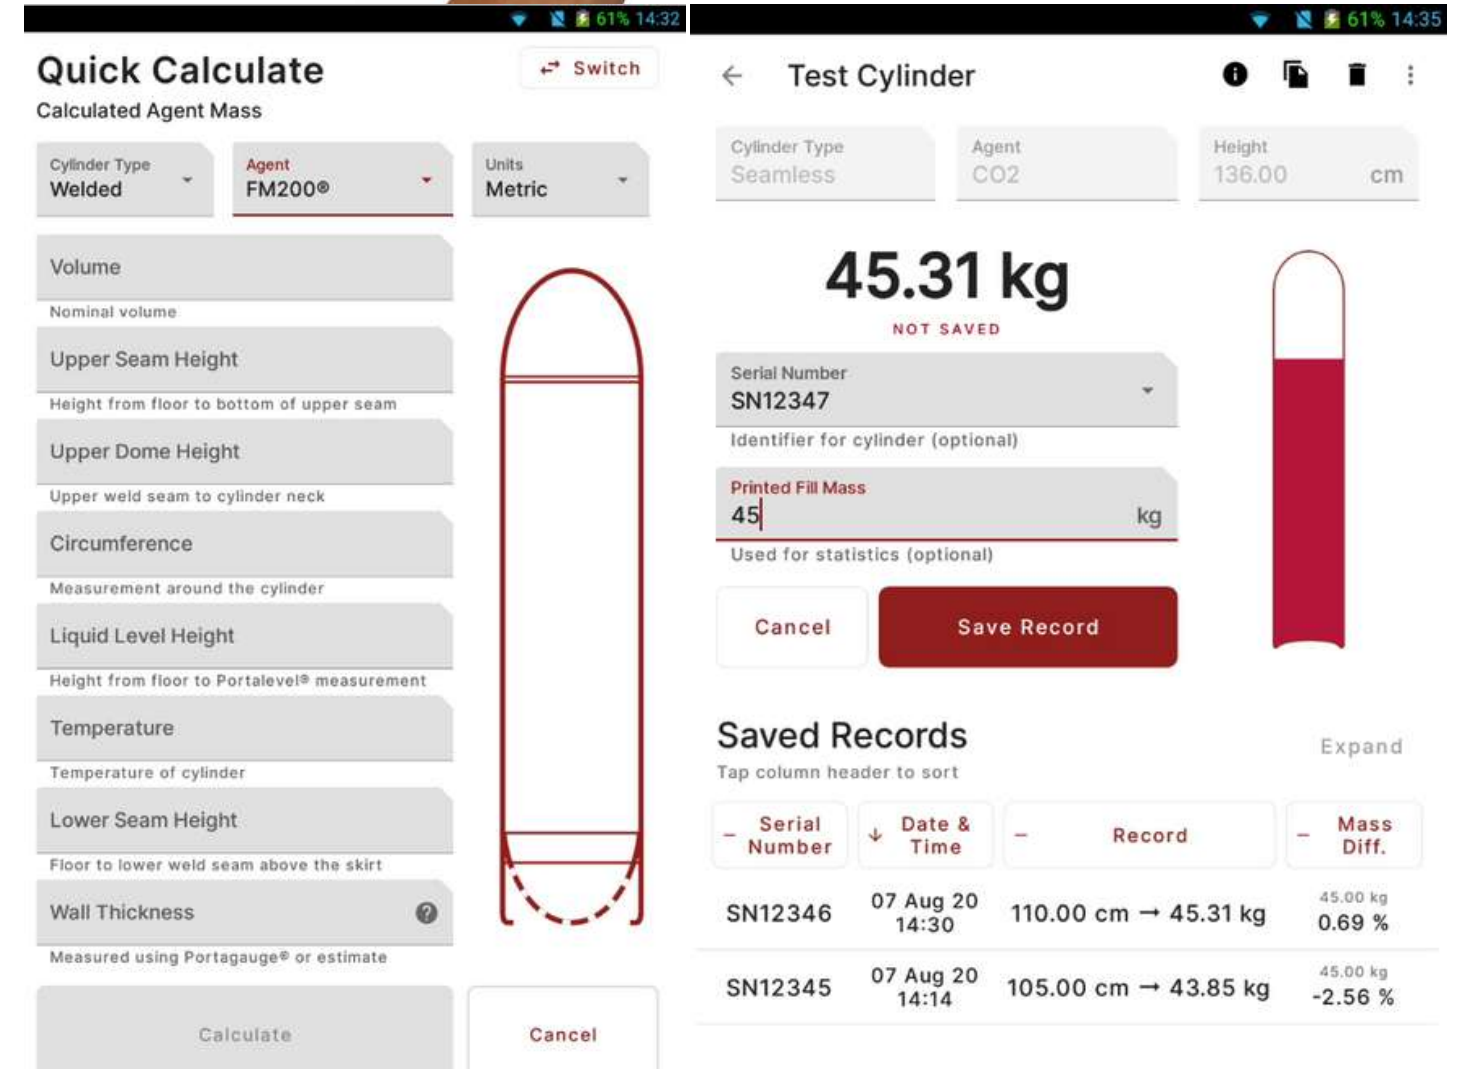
61% 14:32

Quick Calculate
Switch
Calculated Agent Mass

Cylinder Type
Welded

Agent
FM200®

Units
Metric

Volume
Nominal volume

Upper Seam Height
Height from floor to bottom of upper seam

Upper Dome Height
Upper weld seam to cylinder neck

Circumference
Measurement around the cylinder

Liquid Level Height
Height from floor to Portalevel® measurement

Temperature
Temperature of cylinder

Lower Seam Height
Floor to lower weld seam above the skirt

Wall Thickness
Measured using Portagauge® or estimate

Calculate
Cancel

61% 14:35

Test Cylinder

Cylinder Type
Seamless

Agent
CO2

Height
136.00 cm

45.31 kg
NOT SAVED

Serial Number
SN12347
Identifier for cylinder (optional)

Printed Fill Mass
45 kg
Used for statistics (optional)

Cancel
Save Record

Saved Records
Expand
Tap column header to sort

| Serial Number | Date & Time | Record | Mass Diff. |
|---|---|---|---|
| SN12346 | 07 Aug 20 14:30 | 110.00 cm → 45.31 kg | 45.00 kg 0.69 % |
| SN12345 | 07 Aug 20 14:14 | 105.00 cm → 43.85 kg | 45.00 kg -2.56 % |